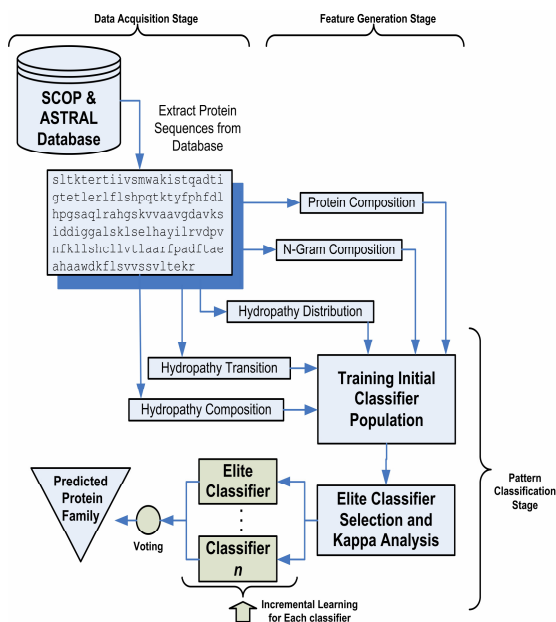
Data Acquisition Stage

Feature Generation Stage

SCOP & ASTRAL Database

Extract Protein Sequences from Database

sltktertiivsmwakistqadti
gtetlerlflshpqtktyfphfdl
hpgsaqlrahgskvvaavgdavks
iddiggalsklselhayilrvdpv
nfkllshcllvtlaarfpadftae
ahaawdkflsvvssvltekr

Protein Composition

N-Gram Composition

Hydropathy Distribution

Hydropathy Transition

Hydropathy Composition

Training Initial Classifier Population

Pattern Classification Stage

Predicted Protein Family

Elite Classifier

:

Classifier $n$

Voting

Elite Classifier Selection and Kappa Analysis

Incremental Learning for Each classifier